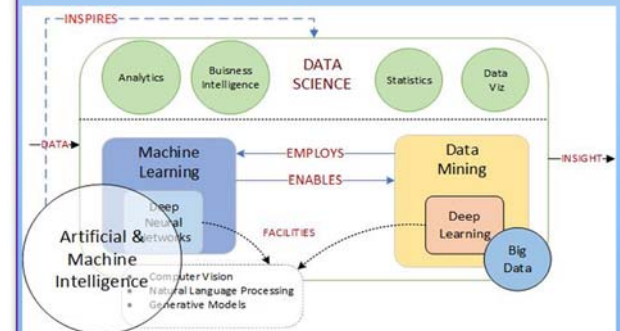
INSPIRES

Analytics

Buisness Intelligence

DATA SCIENCE

Statistics

Data Viz

DATA

Machine Learning

EMPLOYS

ENABLES

Data Mining

INSIGHT

Deep Neural etworks

FACILITIES

Deep Learning

Big Data

Artificial & Machine Intelligence

Computer Vision
Natural Language Processing
Generative Models